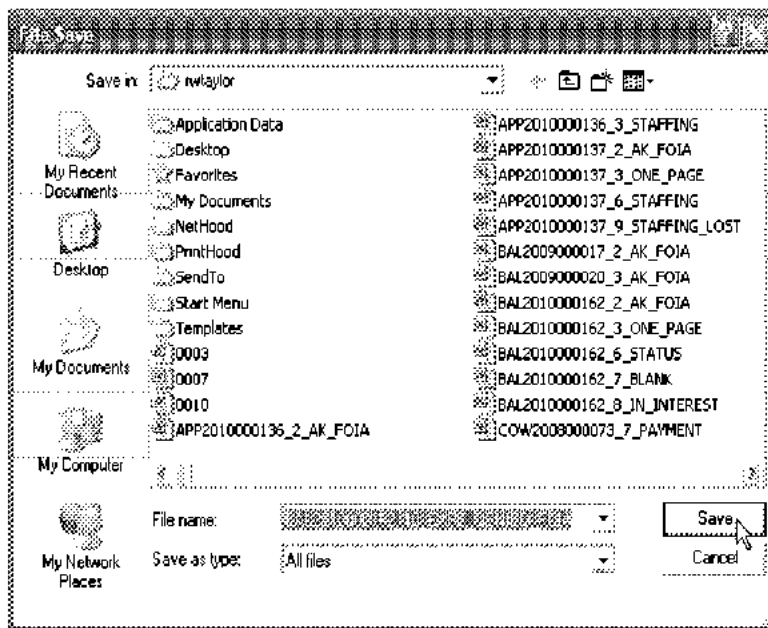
File Save

Save in: nwtaylor

My Recent Documents

Desktop

My Documents

My Computer

My Network Places

Application Data
Desktop
Favorites
My Documents
NetHood
PrintHood
SendTo
Start Menu
Templates
0003
0007
0010
APP2010000136_2_AK_FOIA

APP2010000136_3_STAFFING
APP2010000137_2_AK_FOIA
APP2010000137_3_ONE_PAGE
APP2010000137_6_STAFFING
APP2010000137_9_STAFFING_LOST
BAL2009000017_2_AK_FOIA
BAL2009000020_3_AK_FOIA
BAL2010000162_2_AK_FOIA
BAL2010000162_3_ONE_PAGE
BAL2010000162_6_STATUS
BAL2010000162_7_BLANK
BAL2010000162_8_IN_INTEREST
COW2008000073_7_PAYMENT

File name: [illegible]

Save as type: All files

Save

Cancel